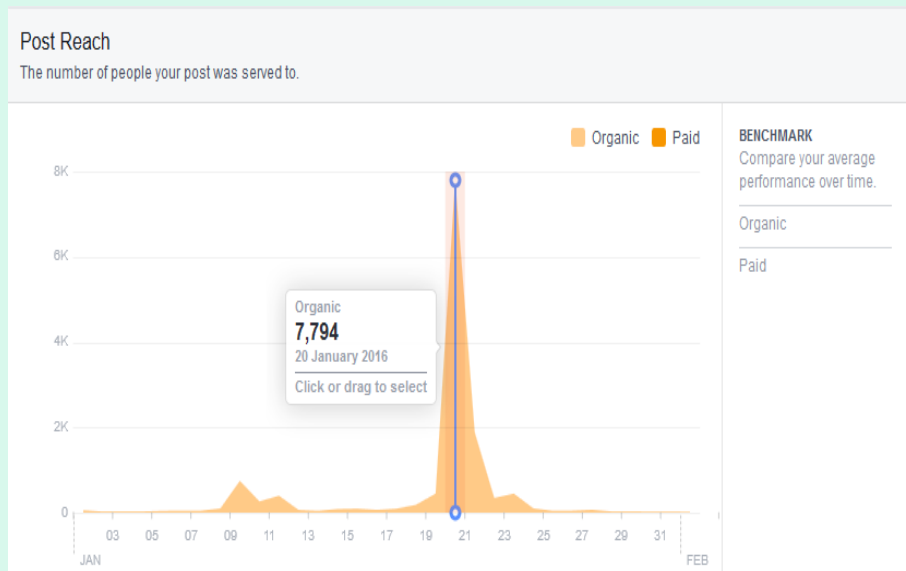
Post Reach
The number of people your post was served to.

Organic Paid

8K
6K
4K
2K
0

Organic
7,794
20 January 2016
Click or drag to select

03 05 07 09 11 13 15 17 19 21 23 25 27 29 31
JAN FEB

BENCHMARK
Compare your average performance over time.

Organic

Paid